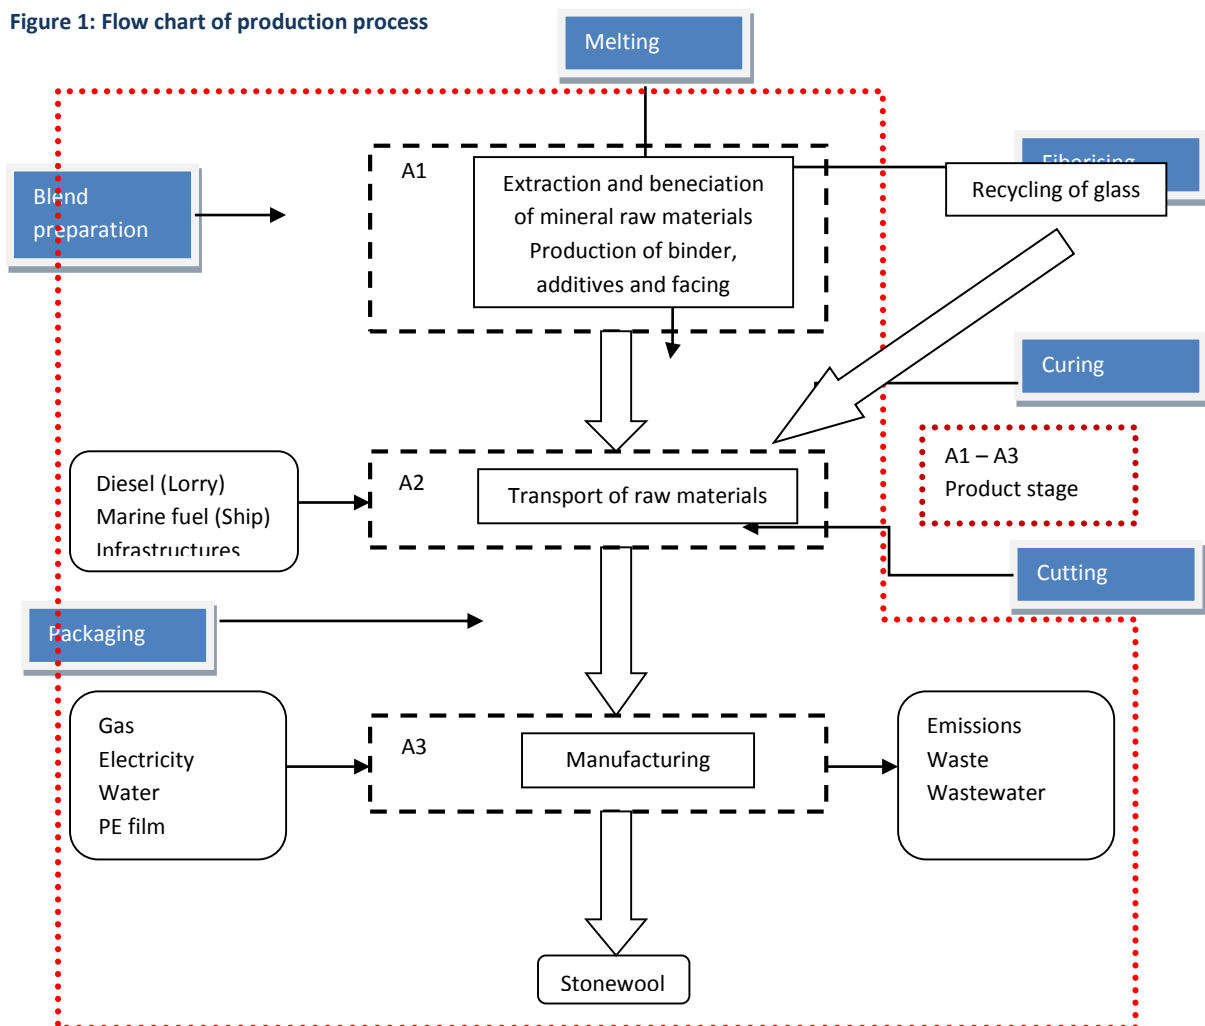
Figure 1: Flow chart of production process

Melting

Blend preparation

A1

Extraction and beneciation of mineral raw materials Production of binder, additives and facing

Fiberising

Recycling of glass

Curing

A1 – A3
Product stage

Diesel (Lorry)
Marine fuel (Ship)
Infrastructures

A2

Transport of raw materials

Cutting

Packaging

Gas
Electricity
Water
PE film

A3

Manufacturing

Emissions
Waste
Wastewater

Stonewool